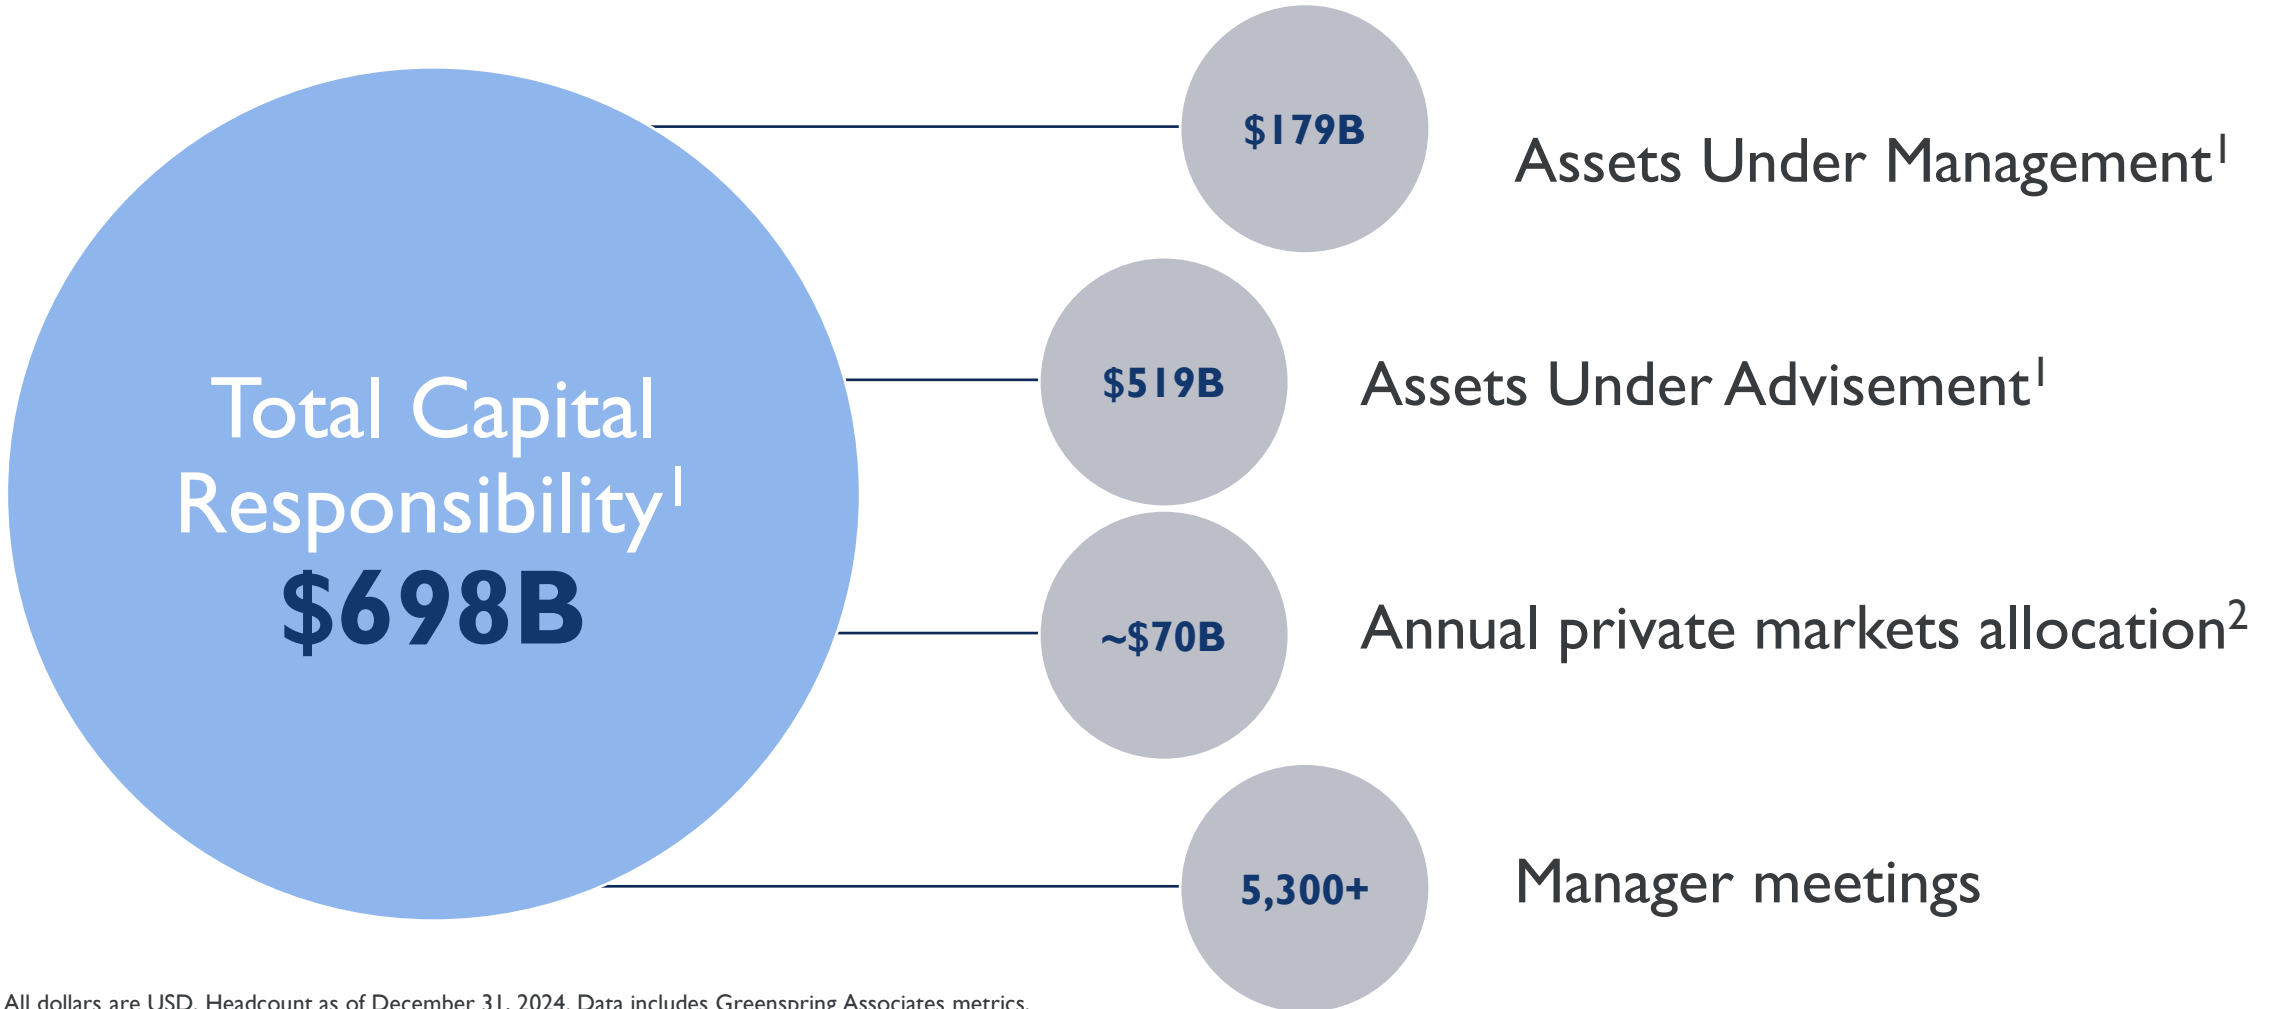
Total Capital Responsibility$^1$
$698B

$179B
Assets Under Management$^1$

$519B
Assets Under Advisement$^1$

~$70B
Annual private markets allocation$^2$

5,300+
Manager meetings

All dollars are USD. Headcount as of December 31, 2024. Data includes Greenspring Associates metrics.